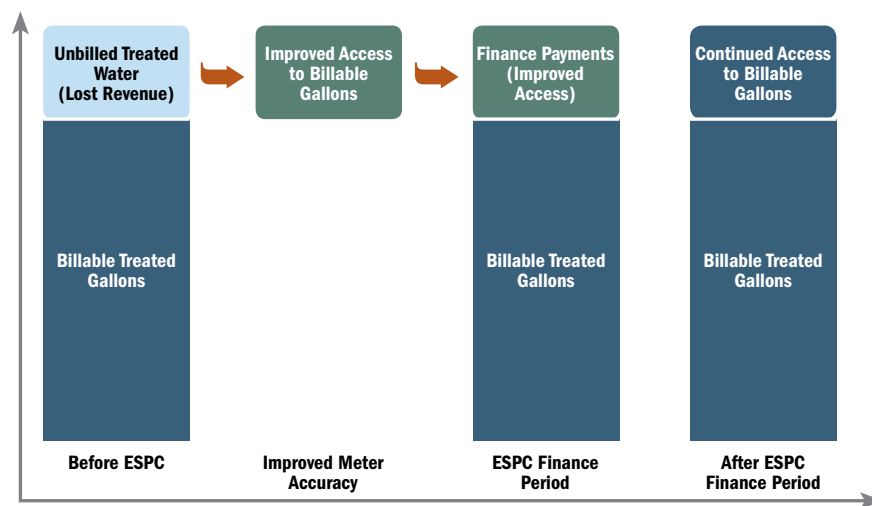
Unbilled Treated Water (Lost Revenue)

Billable Treated Gallons

Before ESPC

Improved Access to Billable Gallons

Improved Meter Accuracy

Finance Payments (Improved Access)

Billable Treated Gallons

ESPC Finance Period

Continued Access to Billable Gallons

Billable Treated Gallons

After ESPC Finance Period